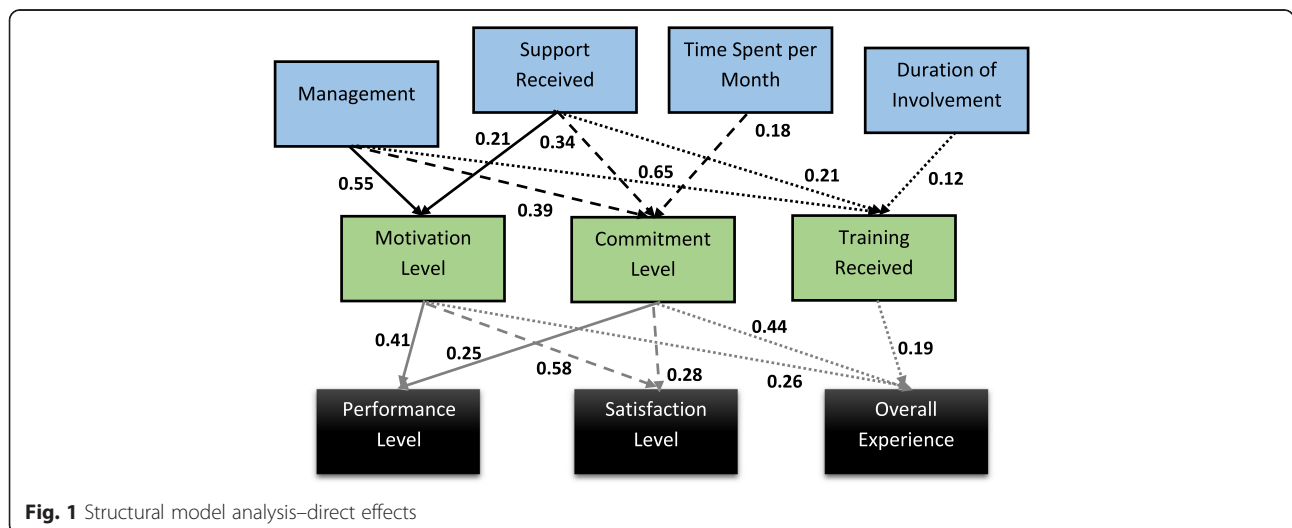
Support Received

Time Spent per Month

Management

Duration of Involvement

0.21

0.34

0.18

0.65

0.55

0.21

0.12

0.39

Motivation Level

Commitment Level

Training Received

0.44

0.41

0.25

0.19

0.58

0.28

0.26

Performance Level

Satisfaction Level

Overall Experience

**Fig. 1** Structural model analysis–direct effects